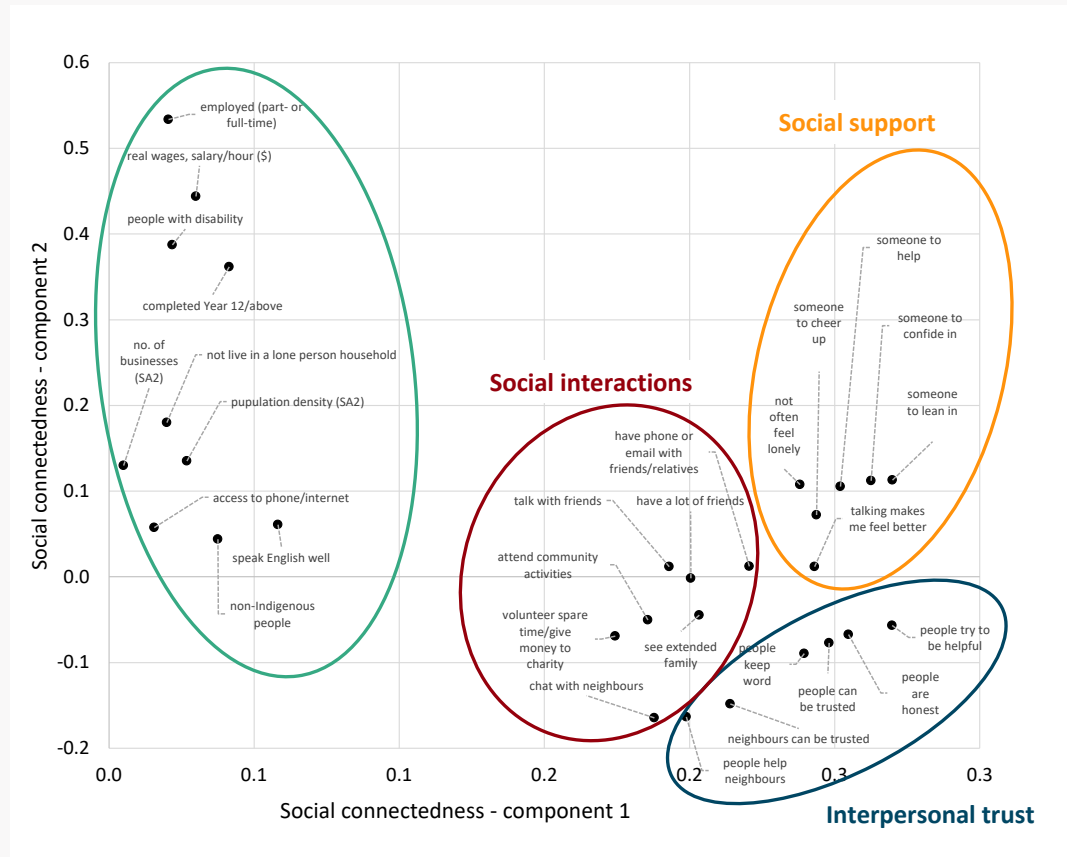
0.6
0.5
0.4
0.3
0.2
0.1
0.0
-0.1
-0.2

Social connectedness - component 2

0.0 0.1 0.1 0.2 0.2 0.3 0.3

Social connectedness - component 1

employed (part- or full-time)
real wages, salary/hour ($)
people with disability
completed Year 12/above
no. of businesses (SA2)
not live in a lone person household
pupulation density (SA2)
access to phone/internet
speak English well
non-Indigenous people

Social interactions
have phone or email with friends/relatives
talk with friends
have a lot of friends
attend community activities
volunteer spare time/give money to charity
see extended family
chat with neighbours

Social support
someone to help
someone to cheer up
someone to confide in
someone to lean in
not often feel lonely
talking makes me feel better

people try to be helpful
people keep word
people can be trusted
people are honest
neighbours can be trusted
people help neighbours
Interpersonal trust